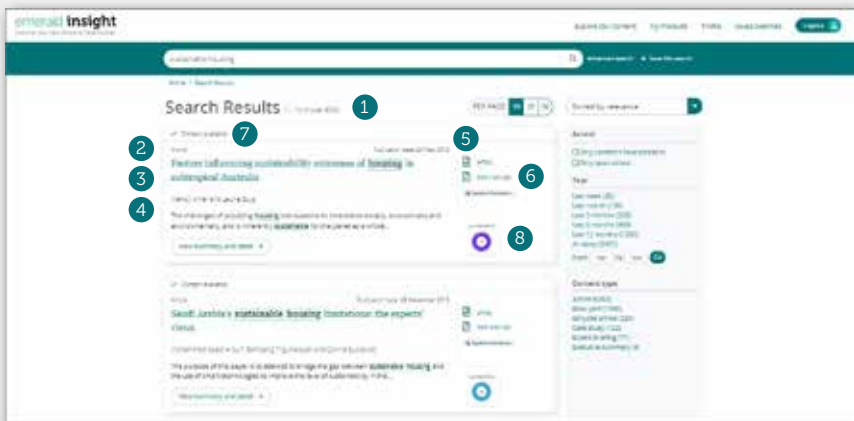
emerald insight

sustainable housing

Search Results

1

2

3

4

5

6

7

8

PER PAGE

Sorted by relevance

Factors influencing sustainability outcomes of housing in subtropical Australia

View summary and detail

Saudi Arabia's sustainable housing limitations: the experts' views

View summary and detail

Access

Year

Content type